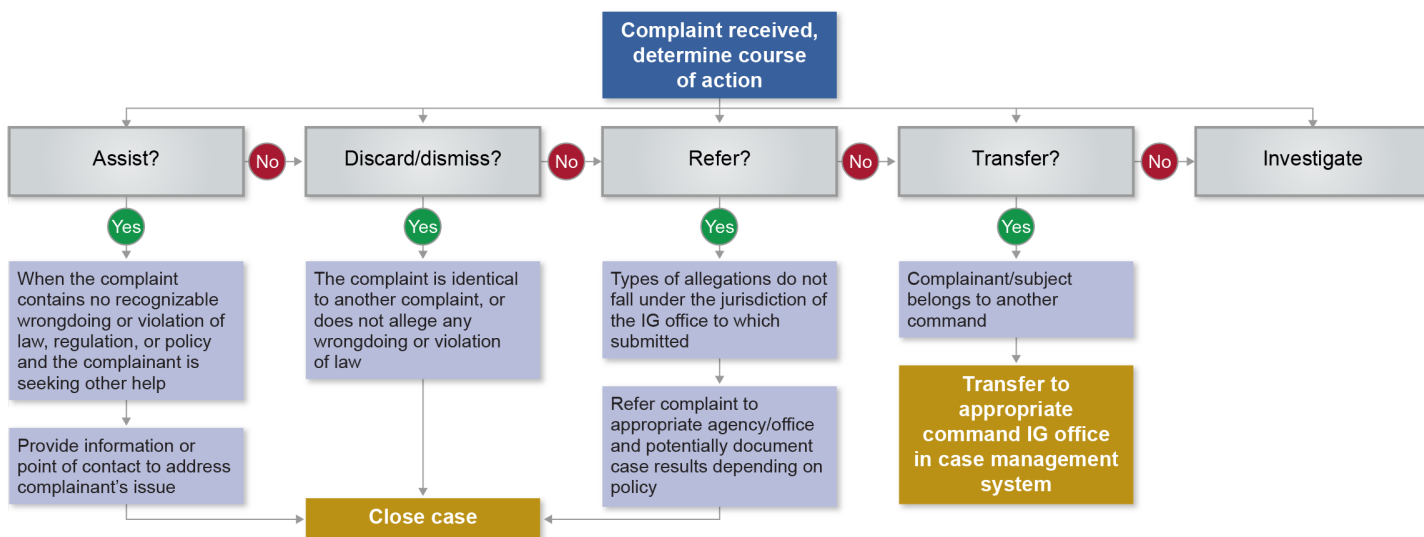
Complaint received, determine course of action

Assist?

No

Discard/dismiss?

No

Refer?

No

Transfer?

No

Investigate

Yes

When the complaint contains no recognizable wrongdoing or violation of law, regulation, or policy and the complainant is seeking other help

Provide information or point of contact to address complainant's issue

Yes

The complaint is identical to another complaint, or does not allege any wrongdoing or violation of law

Yes

Types of allegations do not fall under the jurisdiction of the IG office to which submitted

Refer complaint to appropriate agency/office and potentially document case results depending on policy

Yes

Complainant/subject belongs to another command

Transfer to appropriate command IG office in case management system

Close case